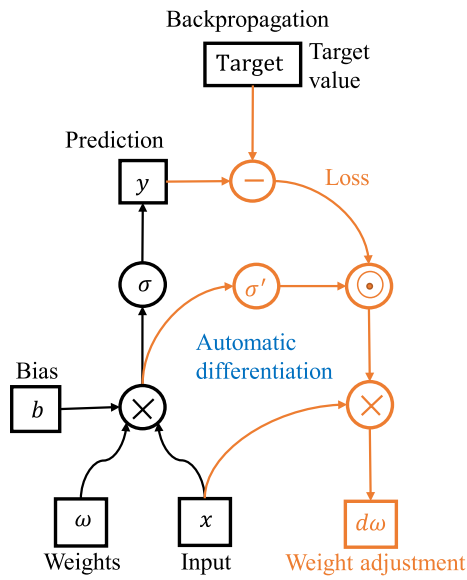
Backpropagation

Target

Target value

Prediction

$y$

$-$

Loss

$\sigma$

$\sigma'$

$\odot$

Automatic differentiation

Bias

$b$

$\times$

$\times$

$\omega$

$x$

$d\omega$

Weights

Input

Weight adjustment